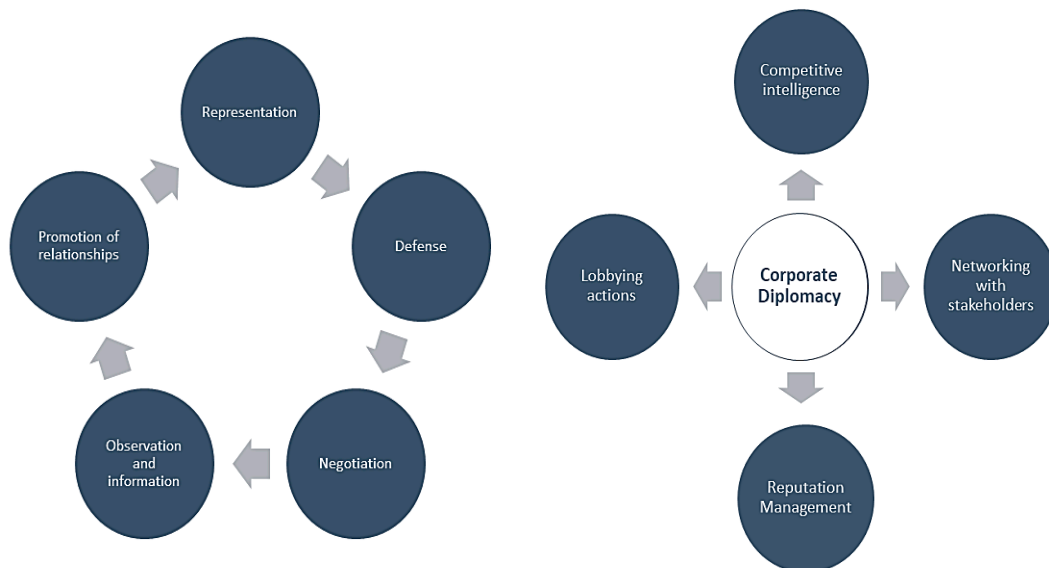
Representation

Defense

Negotiation

Observation and information

Promotion of relationships

Competitive intelligence

Lobbying actions

Corporate Diplomacy

Networking with stakeholders

Reputation Management